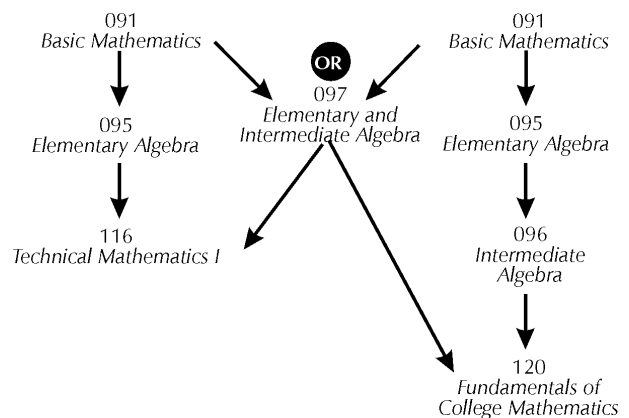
091
Basic Mathematics

095
Elementary Algebra

116
Technical Mathematics I

OR

097
Elementary and Intermediate Algebra

091
Basic Mathematics

095
Elementary Algebra

096
Intermediate Algebra

120
Fundamentals of College Mathematics